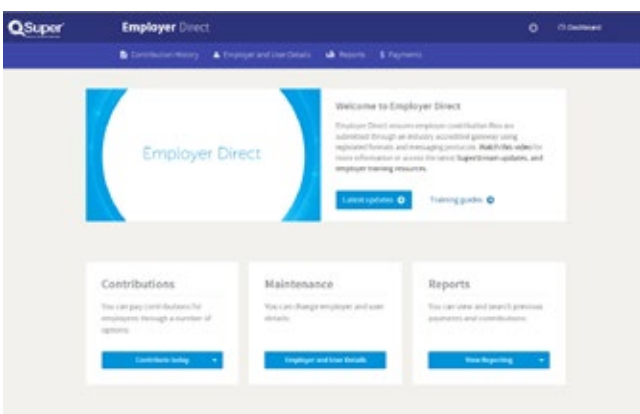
QSuper Employer Direct

Dashboard

Contribution History Employer and User Details Reports Payments

Employer Direct

Welcome to Employer Direct

Employer Direct ensures employer contribution files are submitted through an industry accredited gateway using legislated formats and messaging protocols. Watch this video for more information or access the latest SuperStream updates and employer training resources.

Latest updates

Training guides

Contributions

You can pay contributions for employees through a number of options

Contribute today

Maintenance

You can change employer and user details

Employer and User Details

Reports

You can view and search previous payments and contributions

View Reporting